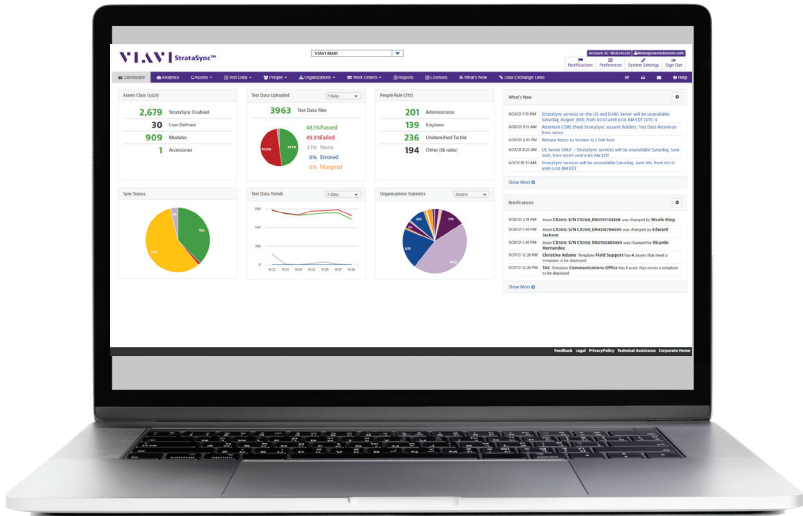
VIAVI StrataSync™

VIAVI Main

Account ID: 9834xxx | demo@viavisolutions.com
Notifications Preferences System Settings Sign Out

Dashboard Analytics Assets Test Data People Organizations Work Orders Reports Licenses What's New Data Exchange Links Help

Assets Class (1,623)
2,679 StrataSync Enabled
30 User Defined
909 Modules
1 Accesories

Test Data Uploaded 7 days
3963 Test Data files
48.1% Passed
49.9% Failed
2% None
0% Errored
0% Marginal

People Role (770)
201 Administrator
139 Engineer
236 Unidentified TechId
194 Other (16 roles)

What's New
StrataSync services on the US and EURO Server will be unavailable Saturday, August 26th, from 10:00 until 6:00 AM EDT (UTC-4)
Attention CORE (free) StrataSync account holders: Test Data Retention limit notice
Release Notes for Version 6.3 Link here
US Server ONLY -- StrataSync services will be unavailable Saturday, June 24th, from 10:00 until 6:00 AM EDT
StrataSync services will be unavailable Saturday, June 5th, from 00:00 until 5:00 AM EDT
Show More

Sync Status

Test Data Trends 7 days

Organizations Statistics Assets

Notifications
Asset CX300: S/N CX300_SN4747474 was changed by Nicole King
Asset CX300: S/N CX300_SN4678 was changed by Edward Jackson
Asset CX300: S/N CX300_SN505 was changed by Ricardo Hernandez
Christine Adams Template Field Support has 4 assets that need a template to be deployed
TAC Template Communications Office has 4 asset that needs a template to be deployed
Show More

Feedback Legal Privacy Policy Technical Assistance Corporate Home